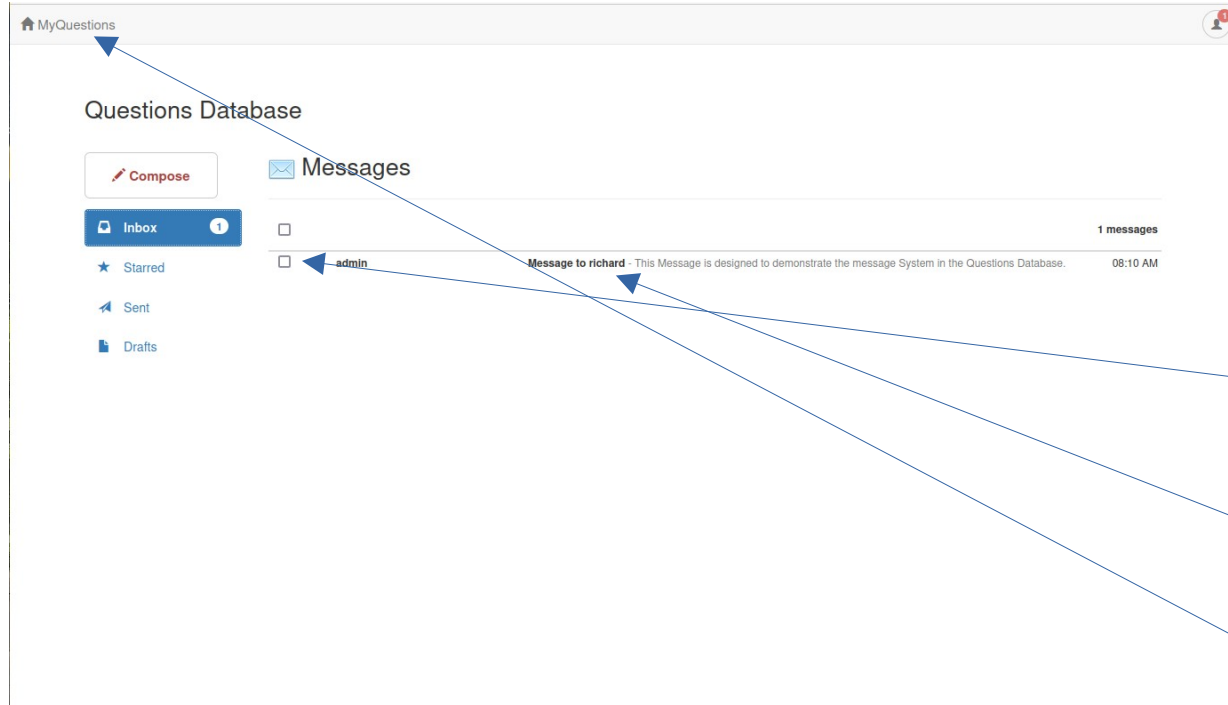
MyQuestions

Questions Database

Compose

Inbox 1

Starred

Sent

Drafts

Messages

1 messages

admin Message to richard - This Message is designed to demonstrate the message System in the Questions Database. 08:10 AM